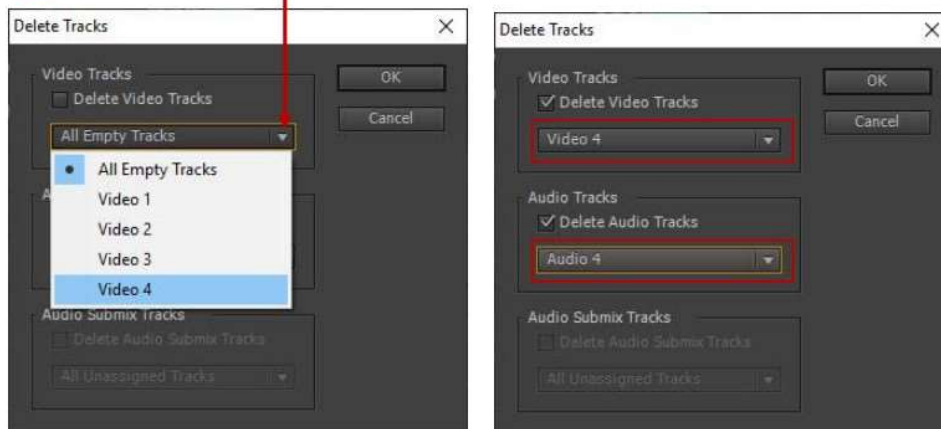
Delete Tracks

Video Tracks

Delete Video Tracks

All Empty Tracks

OK

Cancel

All Empty Tracks

Video 1

Video 2

Video 3

Video 4

A

Audio Submix Tracks

Delete Audio Submix Tracks

All Unassigned Tracks

Delete Tracks

Video Tracks

Delete Video Tracks

Video 4

OK

Cancel

Audio Tracks

Delete Audio Tracks

Audio 4

Audio Submix Tracks

Delete Audio Submix Tracks

All Unassigned Tracks